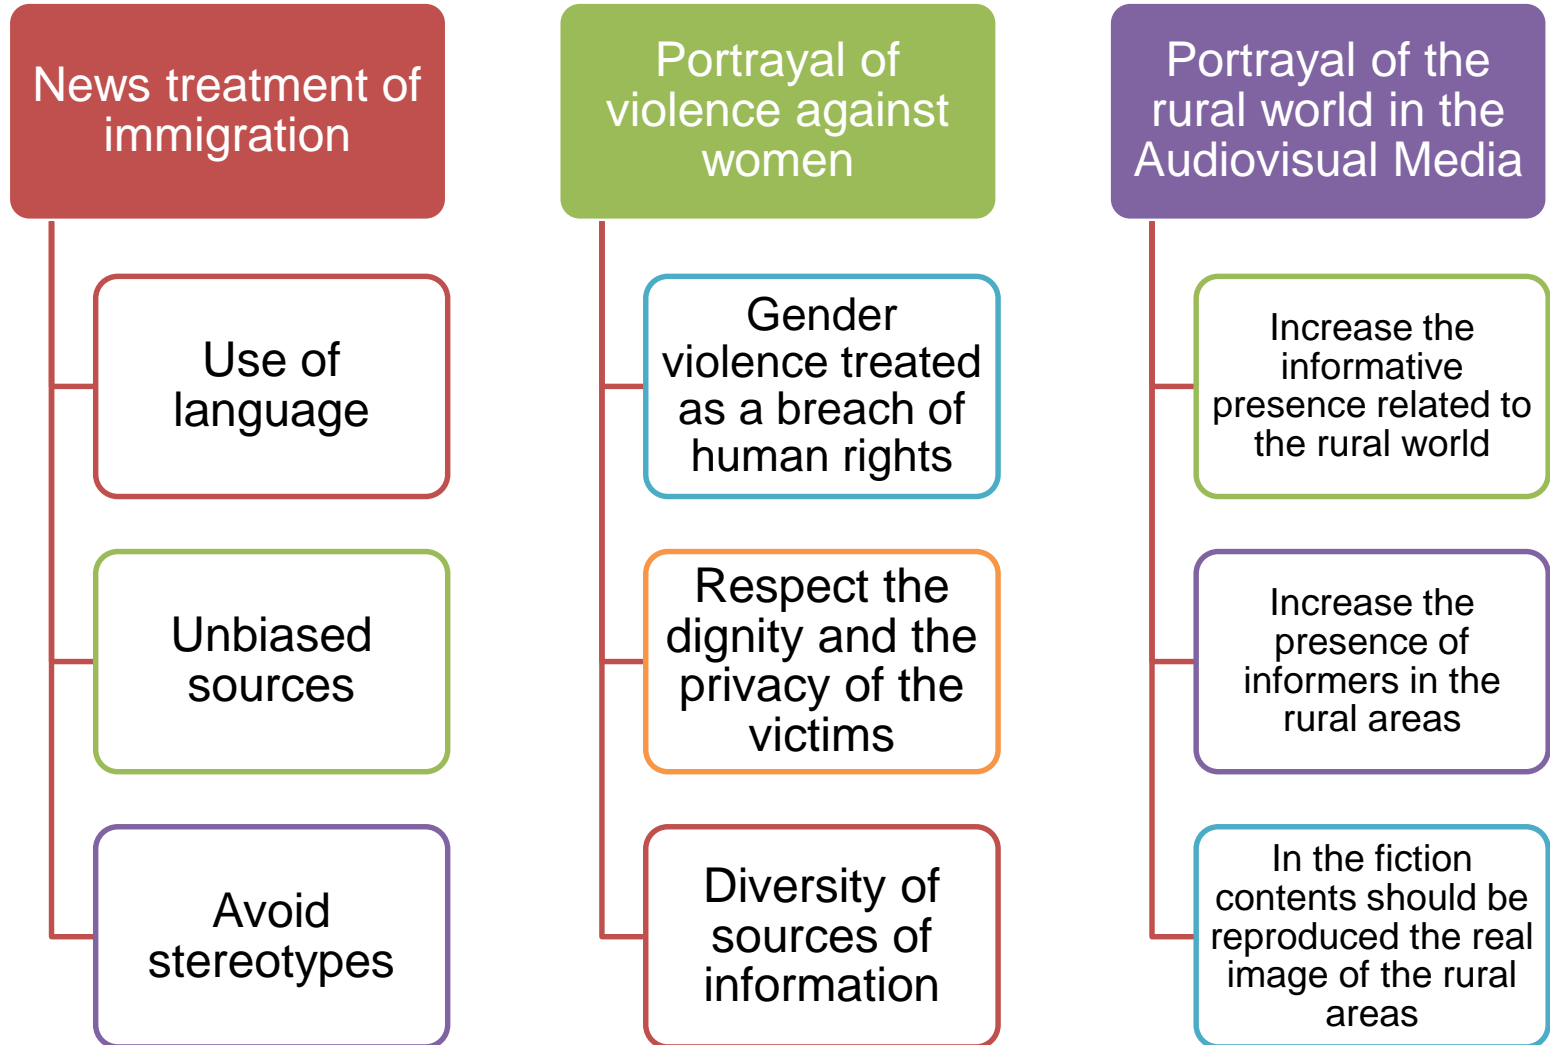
News treatment of immigration

Use of language

Unbiased sources

Avoid stereotypes

Portrayal of violence against women

Gender violence treated as a breach of human rights

Respect the dignity and the privacy of the victims

Diversity of sources of information

Portrayal of the rural world in the Audiovisual Media

Increase the informative presence related to the rural world

Increase the presence of informers in the rural areas

In the fiction contents should be reproduced the real image of the rural areas